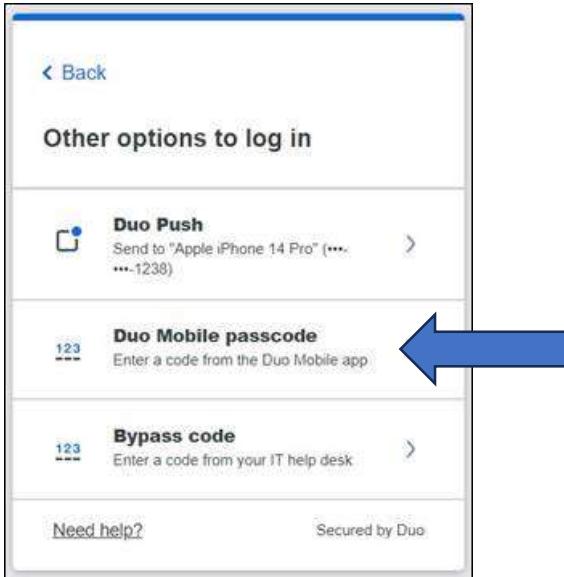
< Back

Other options to log in

Duo Push
Send to "Apple iPhone 14 Pro" (•••-•••-1238)

123
Duo Mobile passcode
Enter a code from the Duo Mobile app

123
Bypass code
Enter a code from your IT help desk

Need help?

Secured by Duo